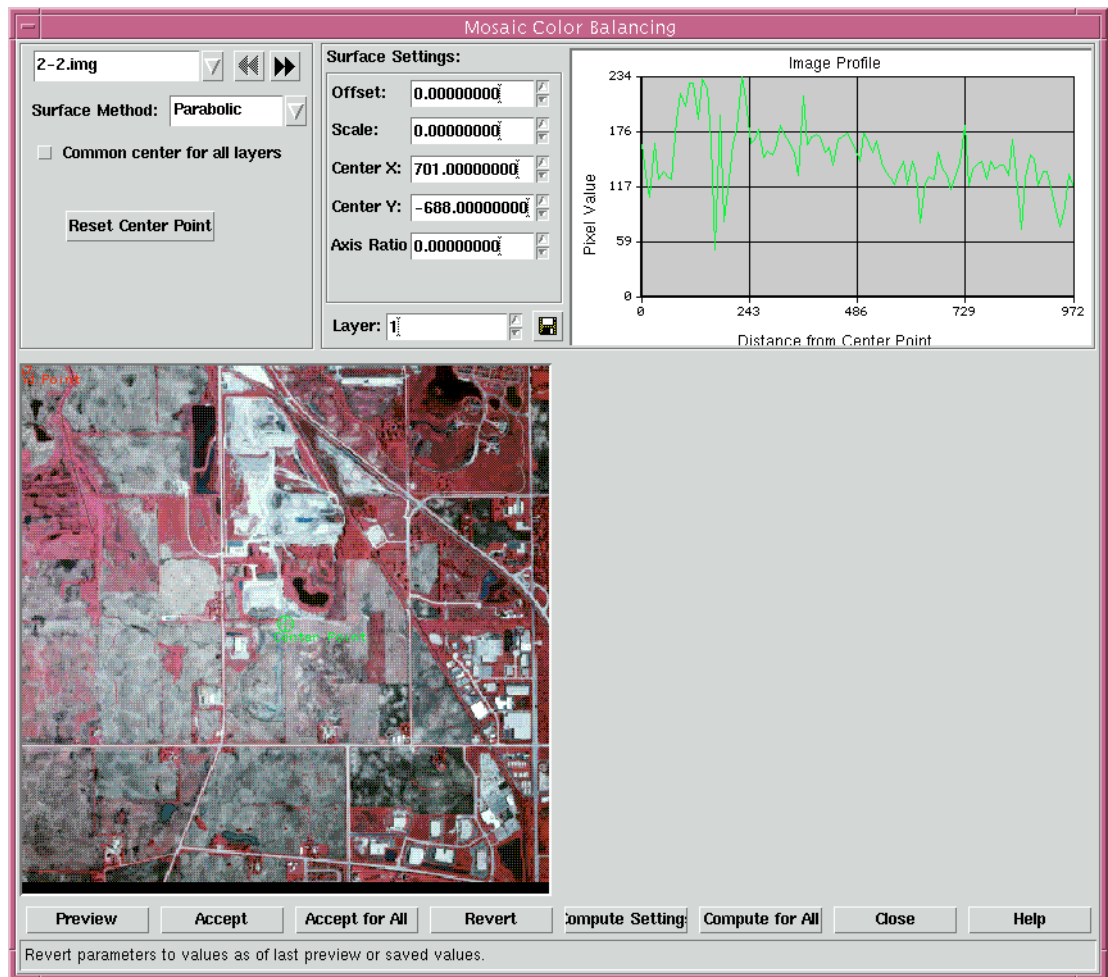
Mosaic Color Balancing

2-2.img

Surface Method: Parabolic

Common center for all layers

Reset Center Point

Surface Settings:

Offset: 0.00000000

Scale: 0.00000000

Center X: 701.00000000

Center Y: -688.00000000

Axis Ratio 0.00000000

Layer: 1

Image Profile

Pixel Value

234
176
117
59
0

0 243 486 729 972

Distance from Center Point

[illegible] Point

Center Point

Preview | Accept | Accept for All | Revert | ompute Setting | Compute for All | Close | Help

Revert parameters to values as of last preview or saved values.